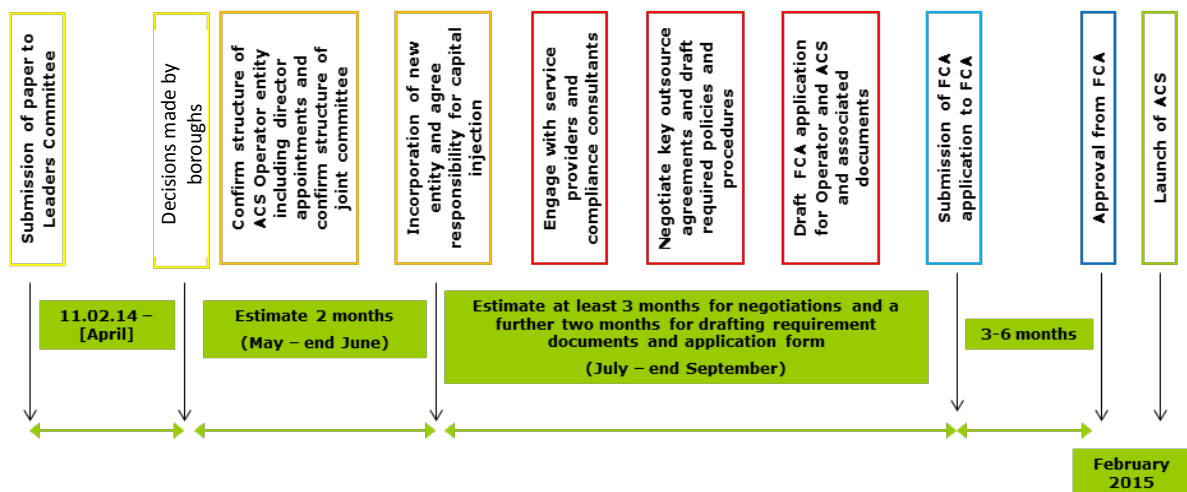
Submission of paper to Leaders Committee

Decisions made by boroughs

Confirm structure of ACS Operator entity including director appointments and confirm structure of joint committee

Incorporation of new entity and agree responsibility for capital injection

Engage with service providers and compliance consultants

Negotiate key outsource agreements and draft required policies and procedures

Draft FCA application for Operator and ACS and associated documents

Submission of FCA application to FCA

Approval from FCA

Launch of ACS

11.02.14 – [April]

Estimate 2 months

(May – end June)

Estimate at least 3 months for negotiations and a further two months for drafting requirement documents and application form

(July – end September)

3-6 months

February 2015